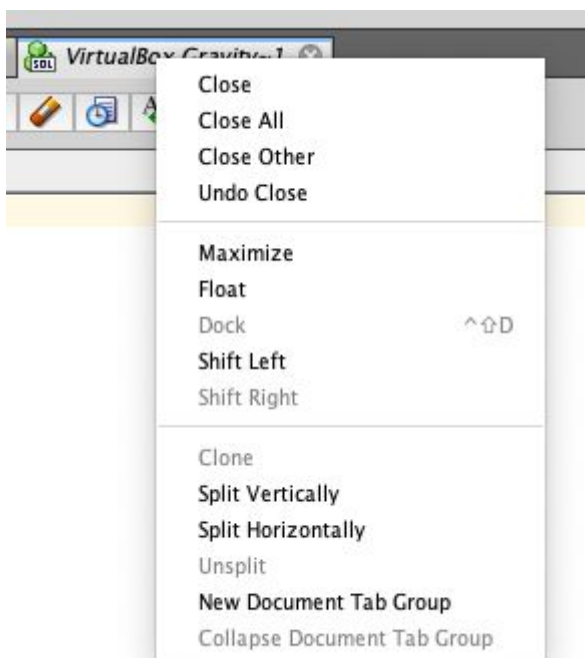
SQL VirtualBox Gravity~1

Close
Close All
Close Other
Undo Close

Maximize
Float
Dock ^⇧D
Shift Left
Shift Right

Clone
Split Vertically
Split Horizontally
Unsplit
New Document Tab Group
Collapse Document Tab Group